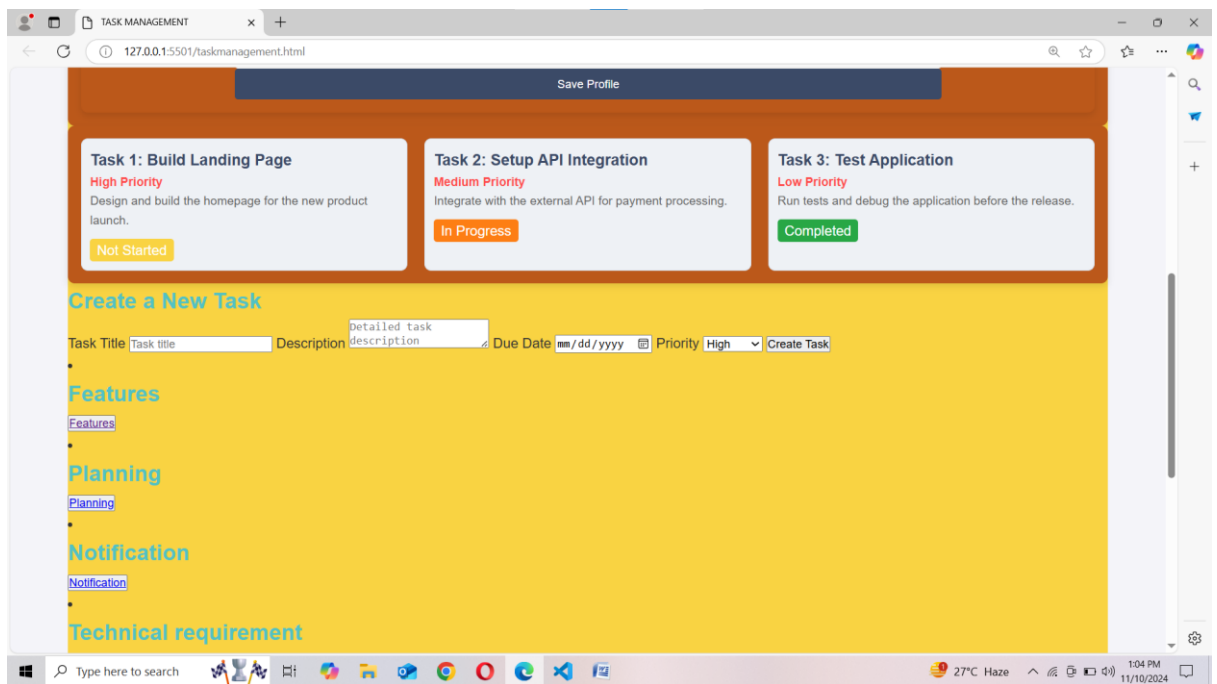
TASK MANAGEMENT

127.0.0.1:5501/taskmanagement.html

Save Profile

Task 1: Build Landing Page
High Priority
Design and build the homepage for the new product launch.
Not Started

Task 2: Setup API Integration
Medium Priority
Integrate with the external API for payment processing.
In Progress

Task 3: Test Application
Low Priority
Run tests and debug the application before the release.
Completed

Create a New Task

Task Title Task title Description Detailed task description Due Date mm/dd/yyyy Priority High Create Task

•

Features

Features

•

Planning

Planning

•

Notification

Notification

•

Technical requirement

Type here to search

27°C Haze

1:04 PM
11/10/2024